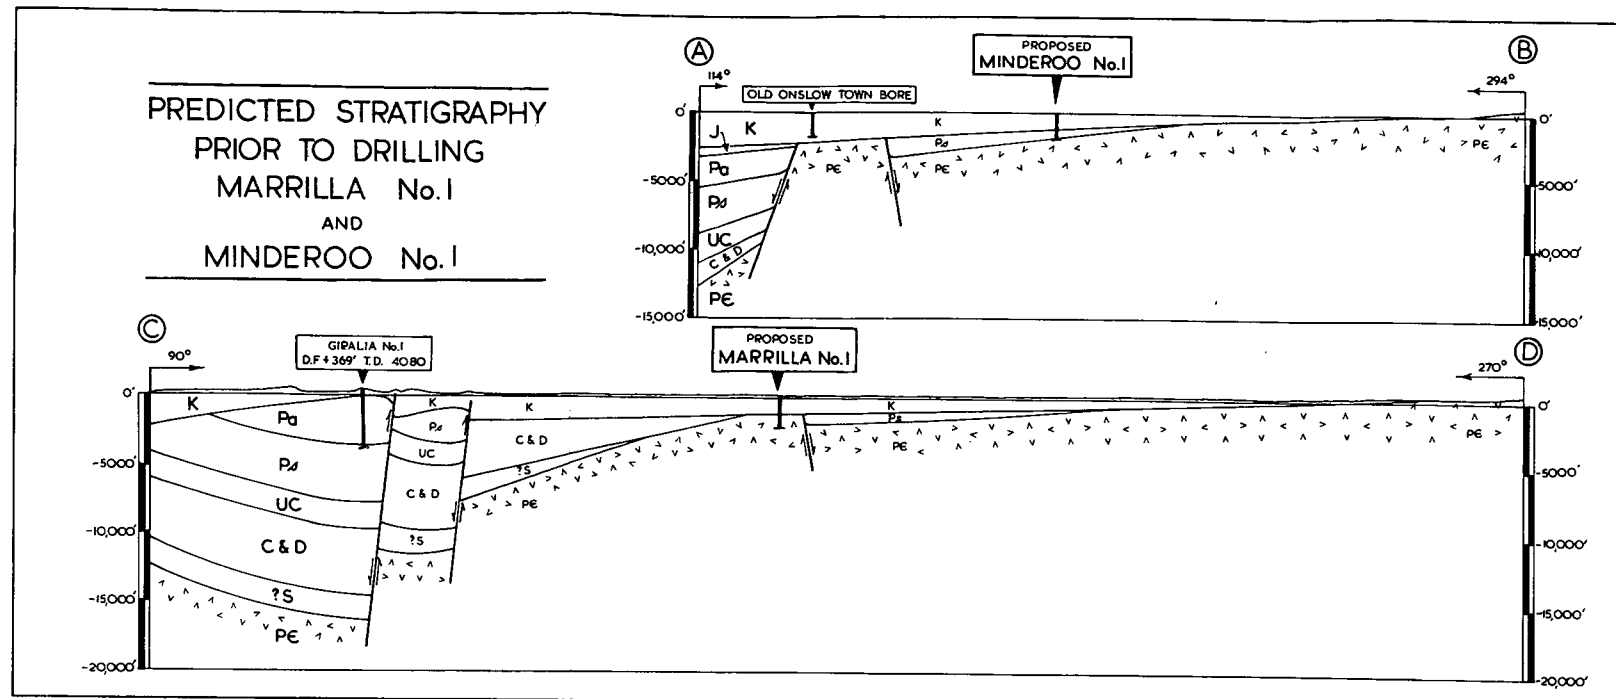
PREDICTED STRATIGRAPHY
PRIOR TO DRILLING
MARRILLA No.1
AND
MINDEROO No.1

A
114°
OLD ONSLOW TOWN BORE
PROPOSED
MINDEROO No.1
B
294°
0'
J
K
K
Pd
Pa
PЄ
PЄ
Pd
UC
C & D
PЄ
PЄ
-5000'
-10,000'
-15,000'
0'
5000'
10,000'
15,000'

C
90°
GIRALIA No.1
D.F + 369' T.D. 4080
PROPOSED
MARRILLA No.1
D
270°
0'
K
Pa
K
Pd
K
C & D
K
Pd
PЄ
PЄ
Pd
UC
?S
UC
C & D
C & D
PЄ
?S
?S
PЄ
-5000'
-10,000'
-15,000'
-20,000'
0'
-5000'
-10,000'
-15,000'
-20,000'